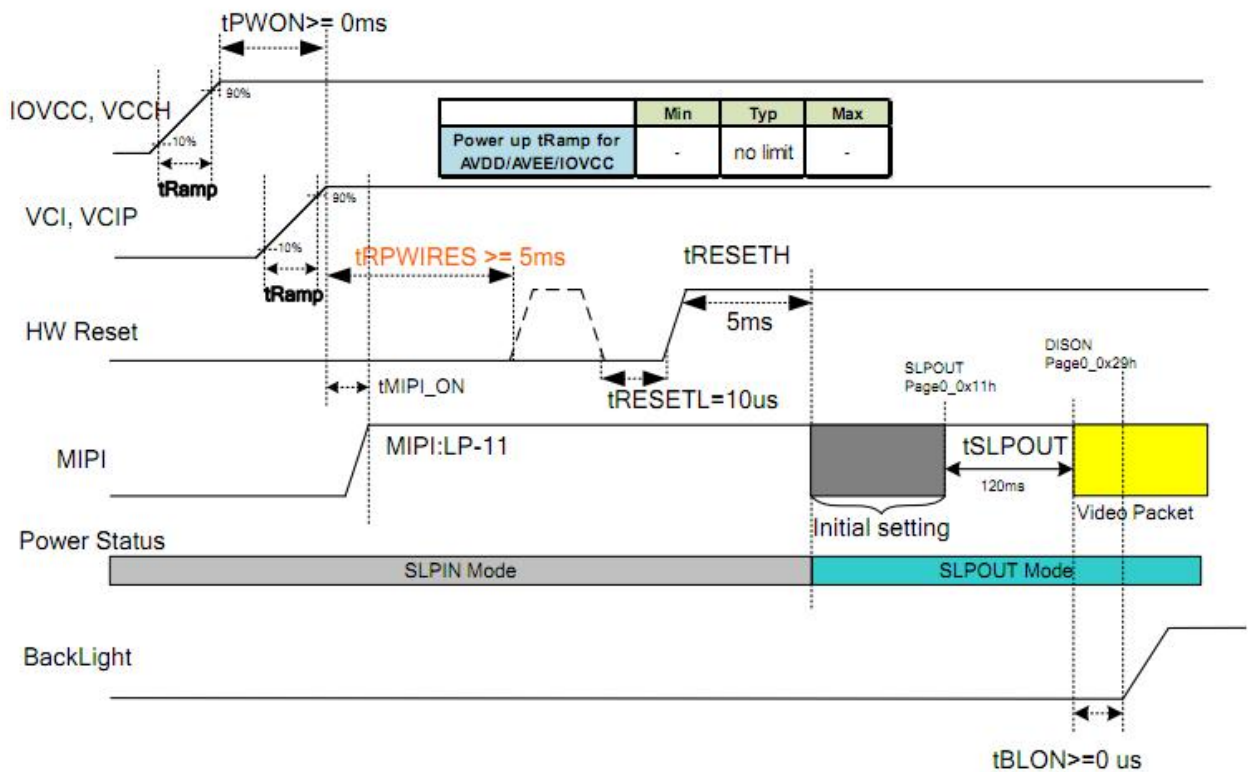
tPWON>= 0ms

IOVCC, VCCH

90%

10%

tRamp

| | Min | Typ | Max |
|---|---|---|---|
| Power up tRamp for AVDD/AVEE/IOVCC | - | no limit | - |

VCI, VCIP

90%

10%

tRamp

tRPWIRES >= 5ms

tRESETH

HW Reset

5ms

tMIPI_ON

tRESETL=10us

SLPOUT Page0_0x11h

DISON Page0_0x29h

MIPI

MIPI:LP-11

tSLPOUT

120ms

Initial setting

Video Packet

Power Status

SLPIN Mode

SLPOUT Mode

BackLight

tBLON>=0 us